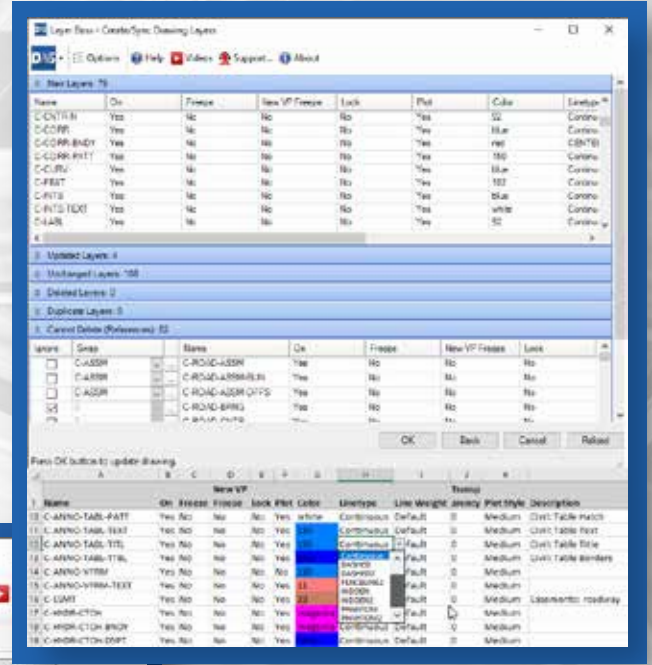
Layer Boss - Create/Sync Drawing Layers

Options Help Videos Support... About

New Layers: 79

| Name | On | Freeze | New VP Freeze | Lock | Plot | Color | Linetype |
|---|---|---|---|---|---|---|---|
| C-CNTR-N | Yes | No | No | No | Yes | 52 | Continu |
| C-CORR | Yes | No | No | No | Yes | blue | Continu |
| C-CORR-BNDY | Yes | No | No | No | Yes | red | CENTE |
| C-CORR-PATT | Yes | No | No | No | Yes | 150 | Continu |
| C-CURV | Yes | No | No | No | Yes | blue | Continu |
| C-FEAT | Yes | No | No | No | Yes | 102 | Continu |
| C-INTS | Yes | No | No | No | Yes | blue | Continu |
| C-INTS-TEXT | Yes | No | No | No | Yes | white | Continu |
| C-LABL | Yes | No | No | No | Yes | 52 | Continu |

Updated Layers: 4

Unchanged Layers: 166

Deleted Layers: 0

Duplicate Layers: 0

Cannot Delete (References): 52

| Ignore | Swap | Name | On | Freeze | New VP Freeze | Lock |
|---|---|---|---|---|---|---|
| | C-ASSM | C-ROAD-ASSM | Yes | No | No | No |
| | C-ASSM | C-ROAD-ASSM-RUN | Yes | No | No | No |
| | C-ASSM | C-ROAD-ASSM-OFFS | Yes | No | No | No |
| | | C-ROAD-BRNG | Yes | No | No | No |

OK Back Cancel Reload

Press OK button to update drawing.

| | A | B | C | D | E | F | G | H | I | J | K | L |
|---|---|---|---|---|---|---|---|---|---|---|---|---|
| 1 | Name | On | Freeze | New VP Freeze | Lock | Plot | Color | Linetype | Line Weight | Trans-parency | Plot Style | Description |
| 11 | C-ANNO-TABL-PATT | Yes | No | No | No | Yes | white | Continuous | Default | 0 | Medium | Civil Table Hatch |
| 12 | C-ANNO-TABL-TEXT | Yes | No | No | No | Yes | 130 | Continuous | Default | 0 | Medium | Civil Table Text |
| 13 | C-ANNO-TABL-TITL | Yes | No | No | No | Yes | 130 | Continuous | Default | 0 | Medium | Civil Table Title |
| 14 | C-ANNO-TABL-TTBL | Yes | No | No | No | Yes | | CONTINUOUS | Default | 0 | Medium | Civil Table Borders |
| 15 | C-ANNO-VFRM | Yes | No | No | No | No | 130 | DASHED | Default | 0 | Medium | |
| 16 | C-ANNO-VFRM-TEXT | Yes | No | No | No | Yes | 11 | DASHED2 | Default | 0 | Medium | |
| 17 | C-ESMT | Yes | No | No | No | Yes | 22 | FENCELINE2 | Default | 0 | Medium | Easements: roadway |
| 17 | C-HYDR-CTCH | Yes | No | No | No | Yes | magenta | HIDDEN | Default | 0 | Medium | |
| 18 | C-HYDR-CTCH-BNDY | Yes | No | No | No | Yes | magenta | Continuous | Default | 0 | Medium | |
| 19 | C-HYDR-CTCH-DSPT | Yes | No | No | No | Yes | | Continuous | Default | 0 | Medium | |

HIDDEN2
PHANTOM
PHANTOM2